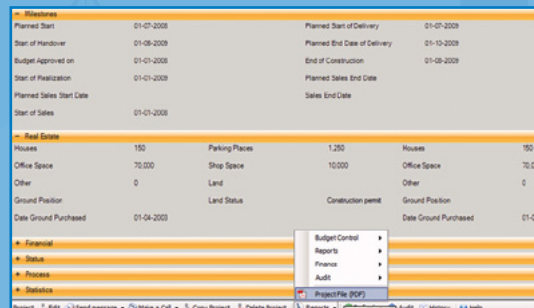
− Milestones

| | | | |
|---|---|---|---|
| Planned Start | 01-07-2008 | Planned Start of Delivery | 01-07-2009 |
| Start of Handover | 01-08-2009 | Planned End Date of Delivery | 01-10-2009 |
| Budget Approved on | 01-01-2008 | End of Construction | 01-08-2009 |
| Start of Realization | 01-01-2009 | Planned Sales End Date | |
| Planned Sales Start Date | | Sales End Date | |
| Start of Sales | 01-01-2008 | | |

− Real Estate

| | | | | | |
|---|---|---|---|---|---|
| Houses | 150 | Parking Places | 1.250 | Houses | 150 |
| Office Space | 70,000 | Shop Space | 10,000 | Office Space | 70,0 |
| Other | 0 | Land | | Other | 0 |
| Ground Position | | Land Status | Construction permit | Ground Position | |
| Date Ground Purchased | 01-04-2003 | | | Date Ground Purchased | 01-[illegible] |

+ Financial
+ Status
+ Process
+ Statistics

Budget Control
Reports
Finance
Audit
Project File (PDF)

Project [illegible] Edit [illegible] Send message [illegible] Make a Call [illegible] Copy Project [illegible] Delete Project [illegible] Reports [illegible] Audit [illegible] History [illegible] Info